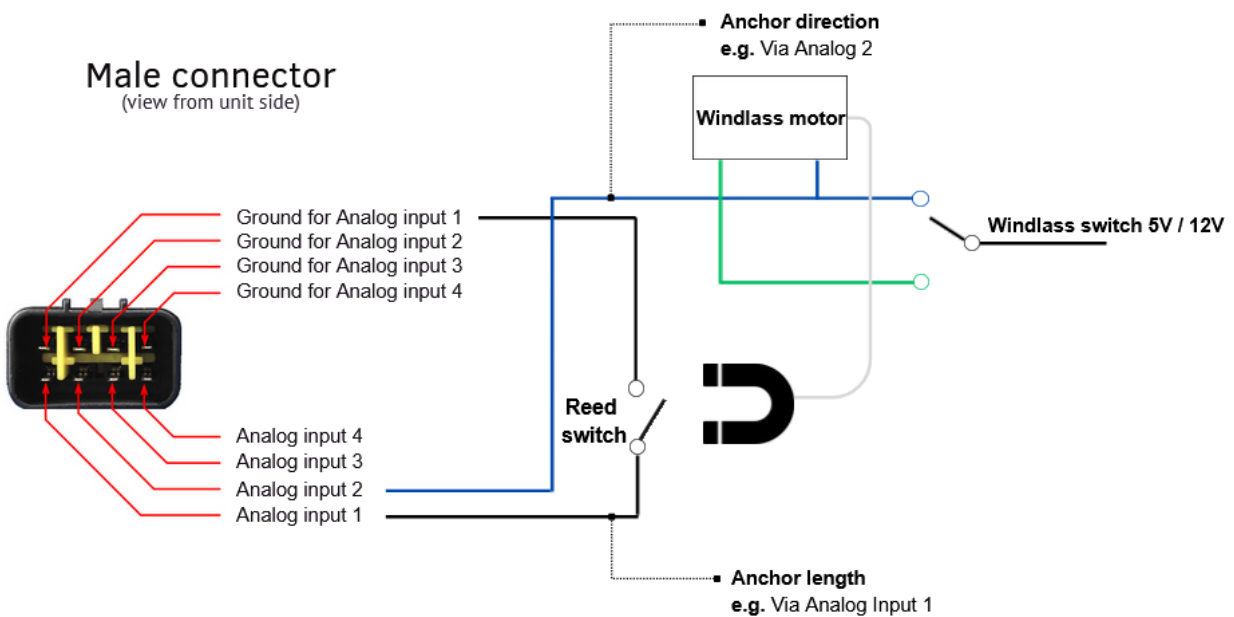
Anchor direction
e.g. Via Analog 2

Male connector
(view from unit side)

Windlass motor

Ground for Analog input 1
Ground for Analog input 2
Ground for Analog input 3
Ground for Analog input 4

Windlass switch 5V / 12V

Reed switch

Analog input 4
Analog input 3
Analog input 2
Analog input 1

Anchor length
e.g. Via Analog Input 1